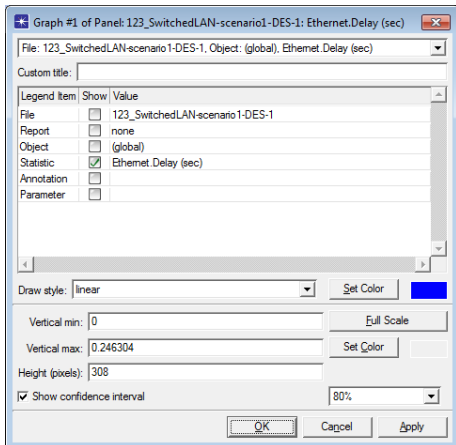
Graph #1 of Panel: 123_SwitchedLAN-scenario1-DES-1: Ethernet.Delay (sec)

File: 123_SwitchedLAN-scenario1-DES-1, Object: (global), Ethernet.Delay (sec)

Custom title:

| Legend Item | Show | Value |
|---|---|---|
| File | | 123_SwitchedLAN-scenario1-DES-1 |
| Report | | none |
| Object | | (global) |
| Statistic | ✓ | Ethernet.Delay (sec) |
| Annotation | | |
| Parameter | | |

Draw style: linear
Set Color

Vertical min: 0
Full Scale
Vertical max: 0.246304
Set Color
Height (pixels): 308
✓ Show confidence interval
80%

OK
Cancel
Apply